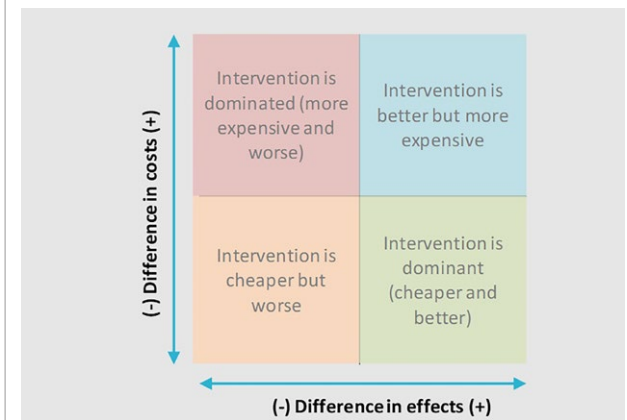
(-) Difference in costs (+)

Intervention is dominated (more expensive and worse)

Intervention is better but more expensive

Intervention is cheaper but worse

Intervention is dominant (cheaper and better)

(-) Difference in effects (+)